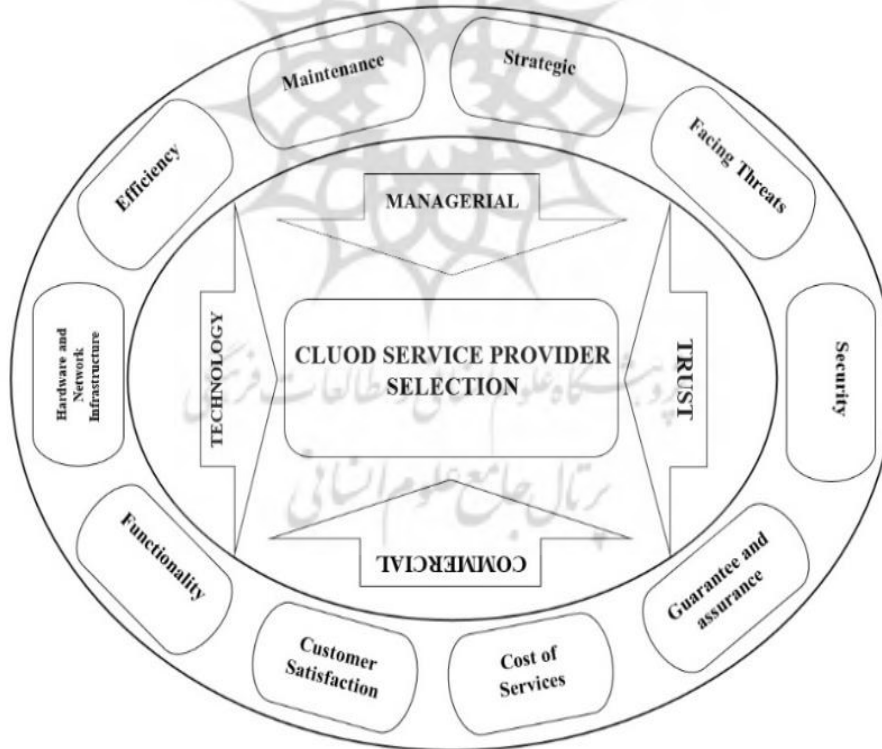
Maintenance

Strategic

Facing Threats

Efficiency

MANAGERIAL

Hardware and Network Infrastructure

TECHNOLOGY

CLUOD SERVICE PROVIDER SELECTION

TRUST

Security

پژوهشگاه علوم انسانی و مطالعات فرهنگی

پرتال جامع علوم انسانی

Functionality

COMMERCIAL

Guarantee and assurance

Customer Satisfaction

Cost of Services